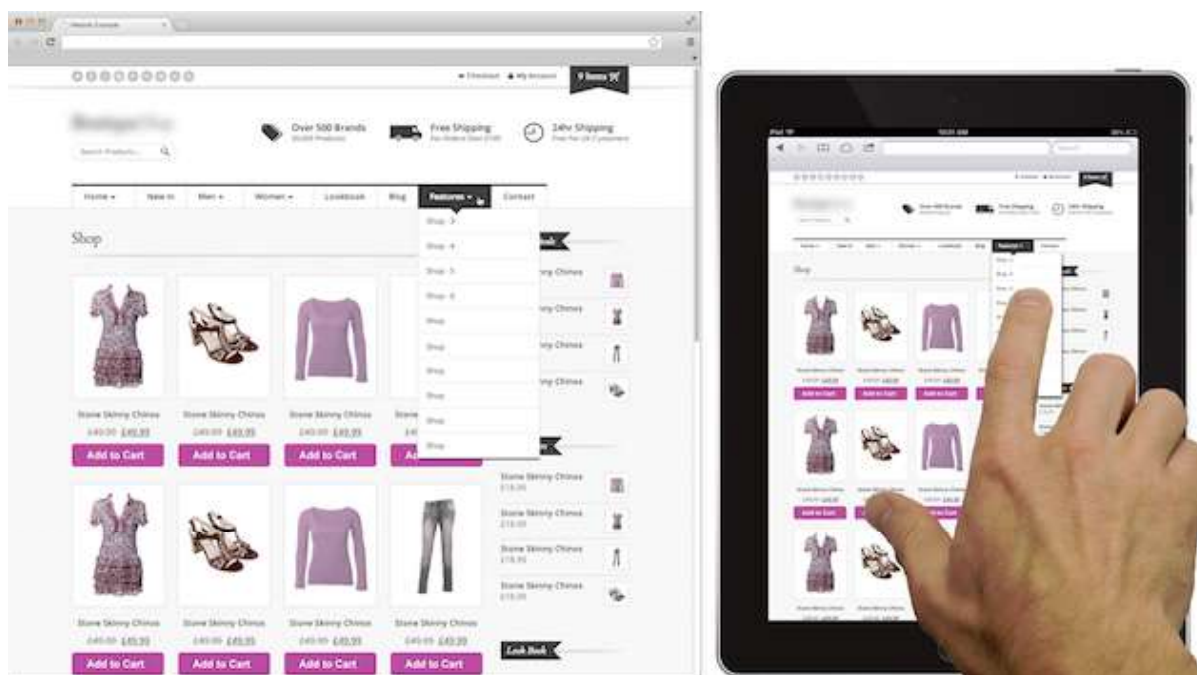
Website Example

Checkout  My Account  0 Items

Search Products...

Over 500 Brands
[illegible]

Free Shipping
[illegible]

24hr Shipping
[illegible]

Home  New In  Men  Women  Lookbook  Blog  Features  Contact

Shop 1
Shop 4
Shop 3
Shop 6
Shop
Shop
Shop
Shop
Shop
Shop

Shop

Stone Skinny Chinos
£49.99 £49.99
Add to Cart

Stone Skinny Chinos
£49.99 £49.99
Add to Cart

Stone Skinny Chinos
£49.99 £49.99
Add to Cart

Stone Skinny Chinos
Add to Cart

Stone Skinny Chinos
Stone Skinny Chinos
Stone Skinny Chinos
Stone Skinny Chinos

Stone Skinny Chinos
£19.99
Stone Skinny Chinos
£19.99
Stone Skinny Chinos
£19.99
Stone Skinny Chinos
£19.99

Stone Skinny Chinos
£49.99 £49.99
Add to Cart

Stone Skinny Chinos
£49.99 £49.99
Add to Cart

Stone Skinny Chinos
£49.99 £49.99
Add to Cart

Stone Skinny Chinos
£49.99 £49.99
Add to Cart

Look Book